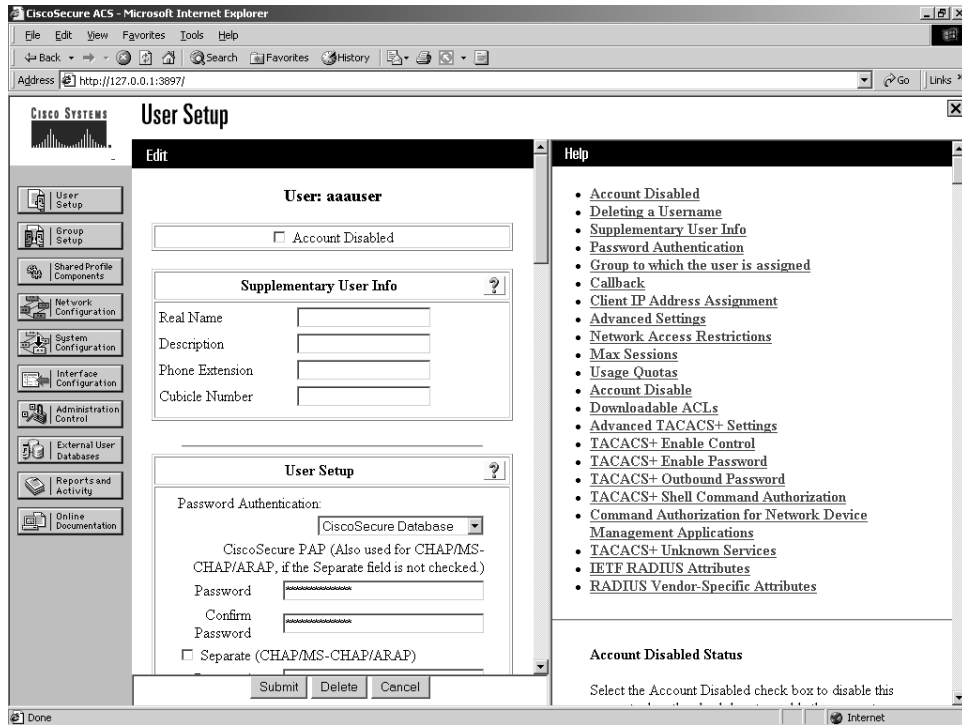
CiscoSecure ACS - Microsoft Internet Explorer

File Edit View Favorites Tools Help

Back Search Favorites History

Address http://127.0.0.1:3897/

Go Links

CISCO SYSTEMS

User Setup

Edit

User Setup
Group Setup
Shared Profile Components
Network Configuration
System Configuration
Interface Configuration
Administration Control
External User Databases
Reports and Activity
Online Documentation

User: aaauser

Account Disabled

Supplementary User Info

Real Name
Description
Phone Extension
Cubicle Number

User Setup

Password Authentication:

CiscoSecure Database

CiscoSecure PAP (Also used for CHAP/MS-CHAP/ARAP, if the Separate field is not checked.)

Password
Confirm Password

Separate (CHAP/MS-CHAP/ARAP)

Submit Delete Cancel

Help

- Account Disabled
- Deleting a Username
- Supplementary User Info
- Password Authentication
- Group to which the user is assigned
- Callback
- Client IP Address Assignment
- Advanced Settings
- Network Access Restrictions
- Max Sessions
- Usage Quotas
- Account Disable
- Downloadable ACLs
- Advanced TACACS+ Settings
- TACACS+ Enable Control
- TACACS+ Enable Password
- TACACS+ Outbound Password
- TACACS+ Shell Command Authorization
- Command Authorization for Network Device Management Applications
- TACACS+ Unknown Services
- IETF RADIUS Attributes
- RADIUS Vendor-Specific Attributes

Account Disabled Status

Select the Account Disabled check box to disable this

Done

Internet